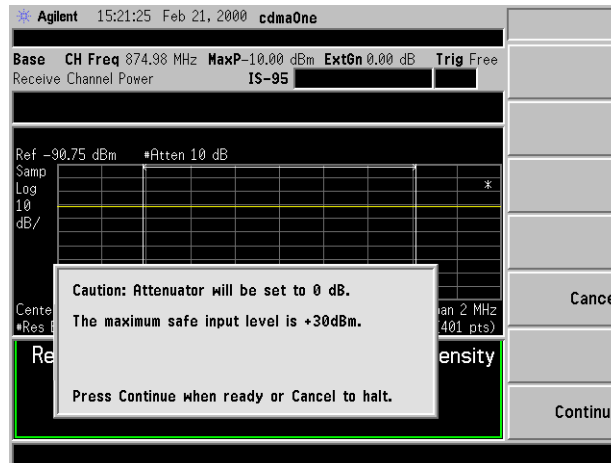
Agilent 15:21:25 Feb 21, 2000 cdmaOne

Base CH Freq 874.98 MHz MaxP -10.00 dBm ExtGn 0.00 dB Trig Free
Receive Channel Power IS-95

Ref -90.75 dBm #Atten 10 dB
Samp
Log
10
dB/

Cente
#Res

pan 2 MHz
(401 pts)

Re
ensity

Caution: Attenuator will be set to 0 dB.

The maximum safe input level is +30dBm.

Press Continue when ready or Cancel to halt.

Cance

Continu